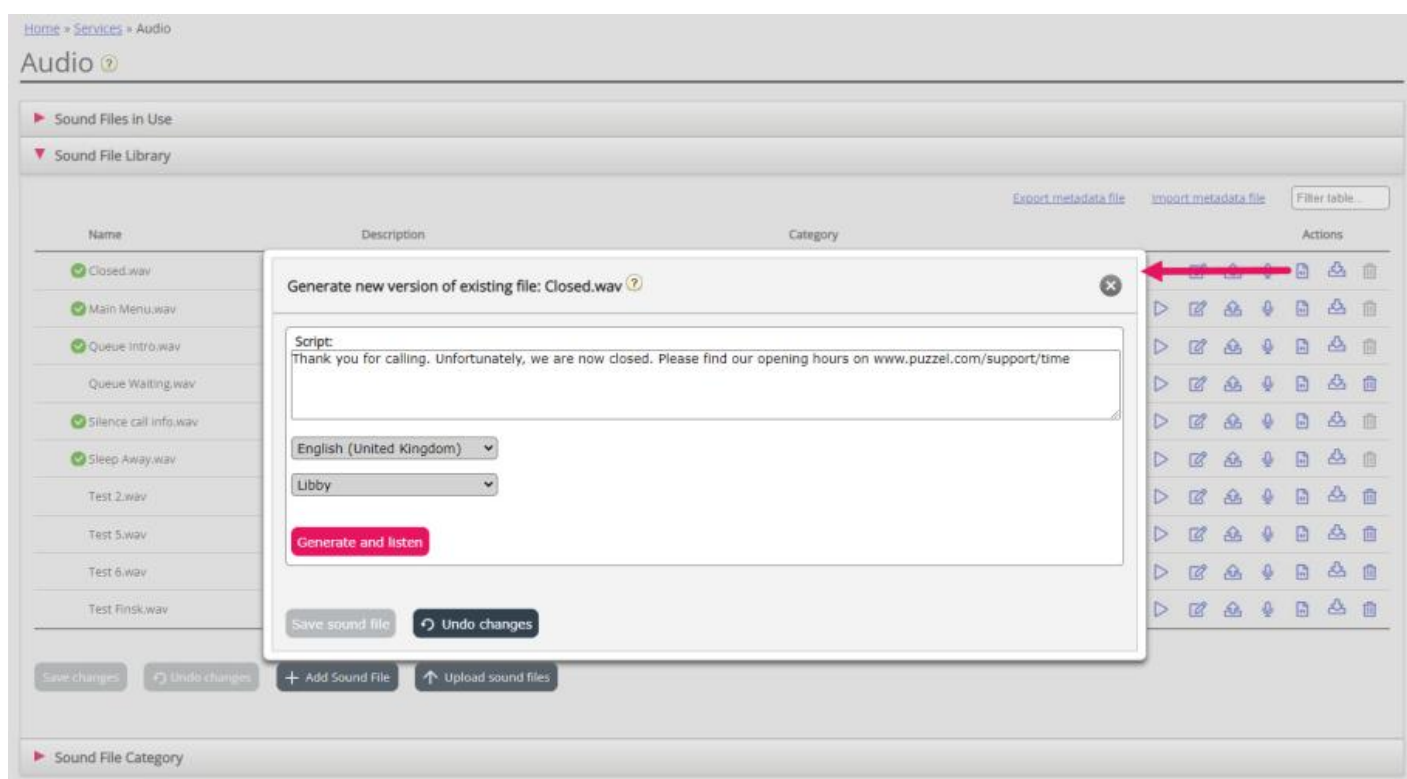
Home » Services » Audio

Audio ?

Sound Files in Use

Sound File Library

Export metadata file Import metadata file Filter table...

| Name | Description | Category | Actions |
|---|---|---|---|
| Closed.wav | | | |
| Main Menu.wav | | | |
| Queue Intro.wav | | | |
| Queue Waiting.wav | | | |
| Silence call info.wav | | | |
| Sleep Away.wav | | | |
| Test 2.wav | | | |
| Test 5.wav | | | |
| Test 6.wav | | | |
| Test Finsk.wav | | | |

Generate new version of existing file: Closed.wav ?

Script:
Thank you for calling. Unfortunately, we are now closed. Please find our opening hours on www.puzzel.com/support/time

English (United Kingdom)

Libby

Generate and listen

Save sound file Undo changes

Save changes Undo changes + Add Sound File Upload sound files

Sound File Category